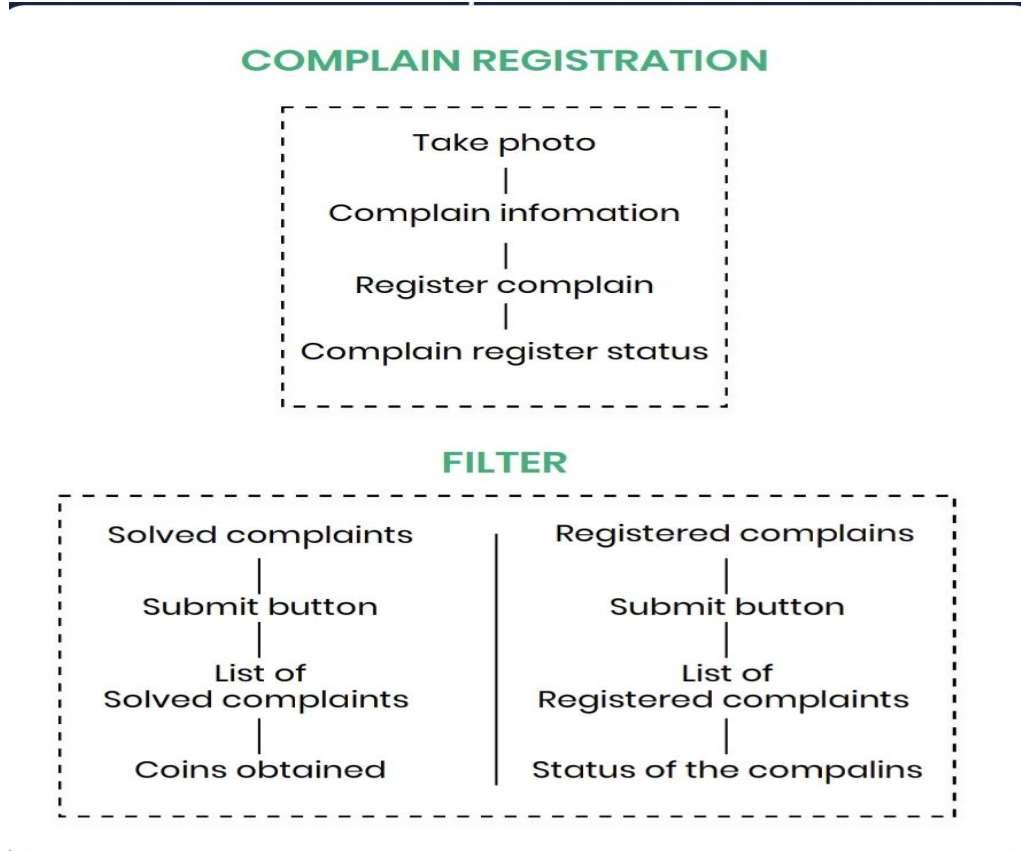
COMPLAIN REGISTRATION

Take photo

Complain infomation

Register complain

Complain register status

FILTER

Solved complaints

Submit button

List of Solved complaints

Coins obtained

Registered complains

Submit button

List of Registered complaints

Status of the compalins